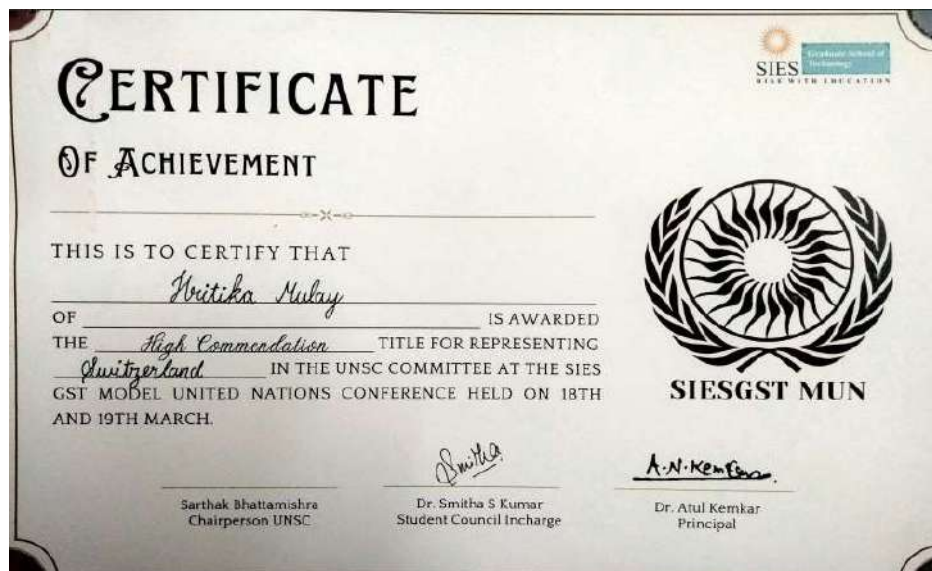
SIES Graduate School of Technology
RISE WITH EDUCATION

CERTIFICATE

OF ACHIEVEMENT

THIS IS TO CERTIFY THAT

Hritika Mulay

OF IS AWARDED THE High Commendation TITLE FOR REPRESENTING Switzerland IN THE UNSC COMMITTEE AT THE SIES GST MODEL UNITED NATIONS CONFERENCE HELD ON 18TH AND 19TH MARCH.

SIESGST MUN

Smitha

A.N. Kemkar

Sarthak Bhattamishra
Chairperson UNSC

Dr. Smitha S Kumar
Student Council Incharge

Dr. Atul Kemkar
Principal